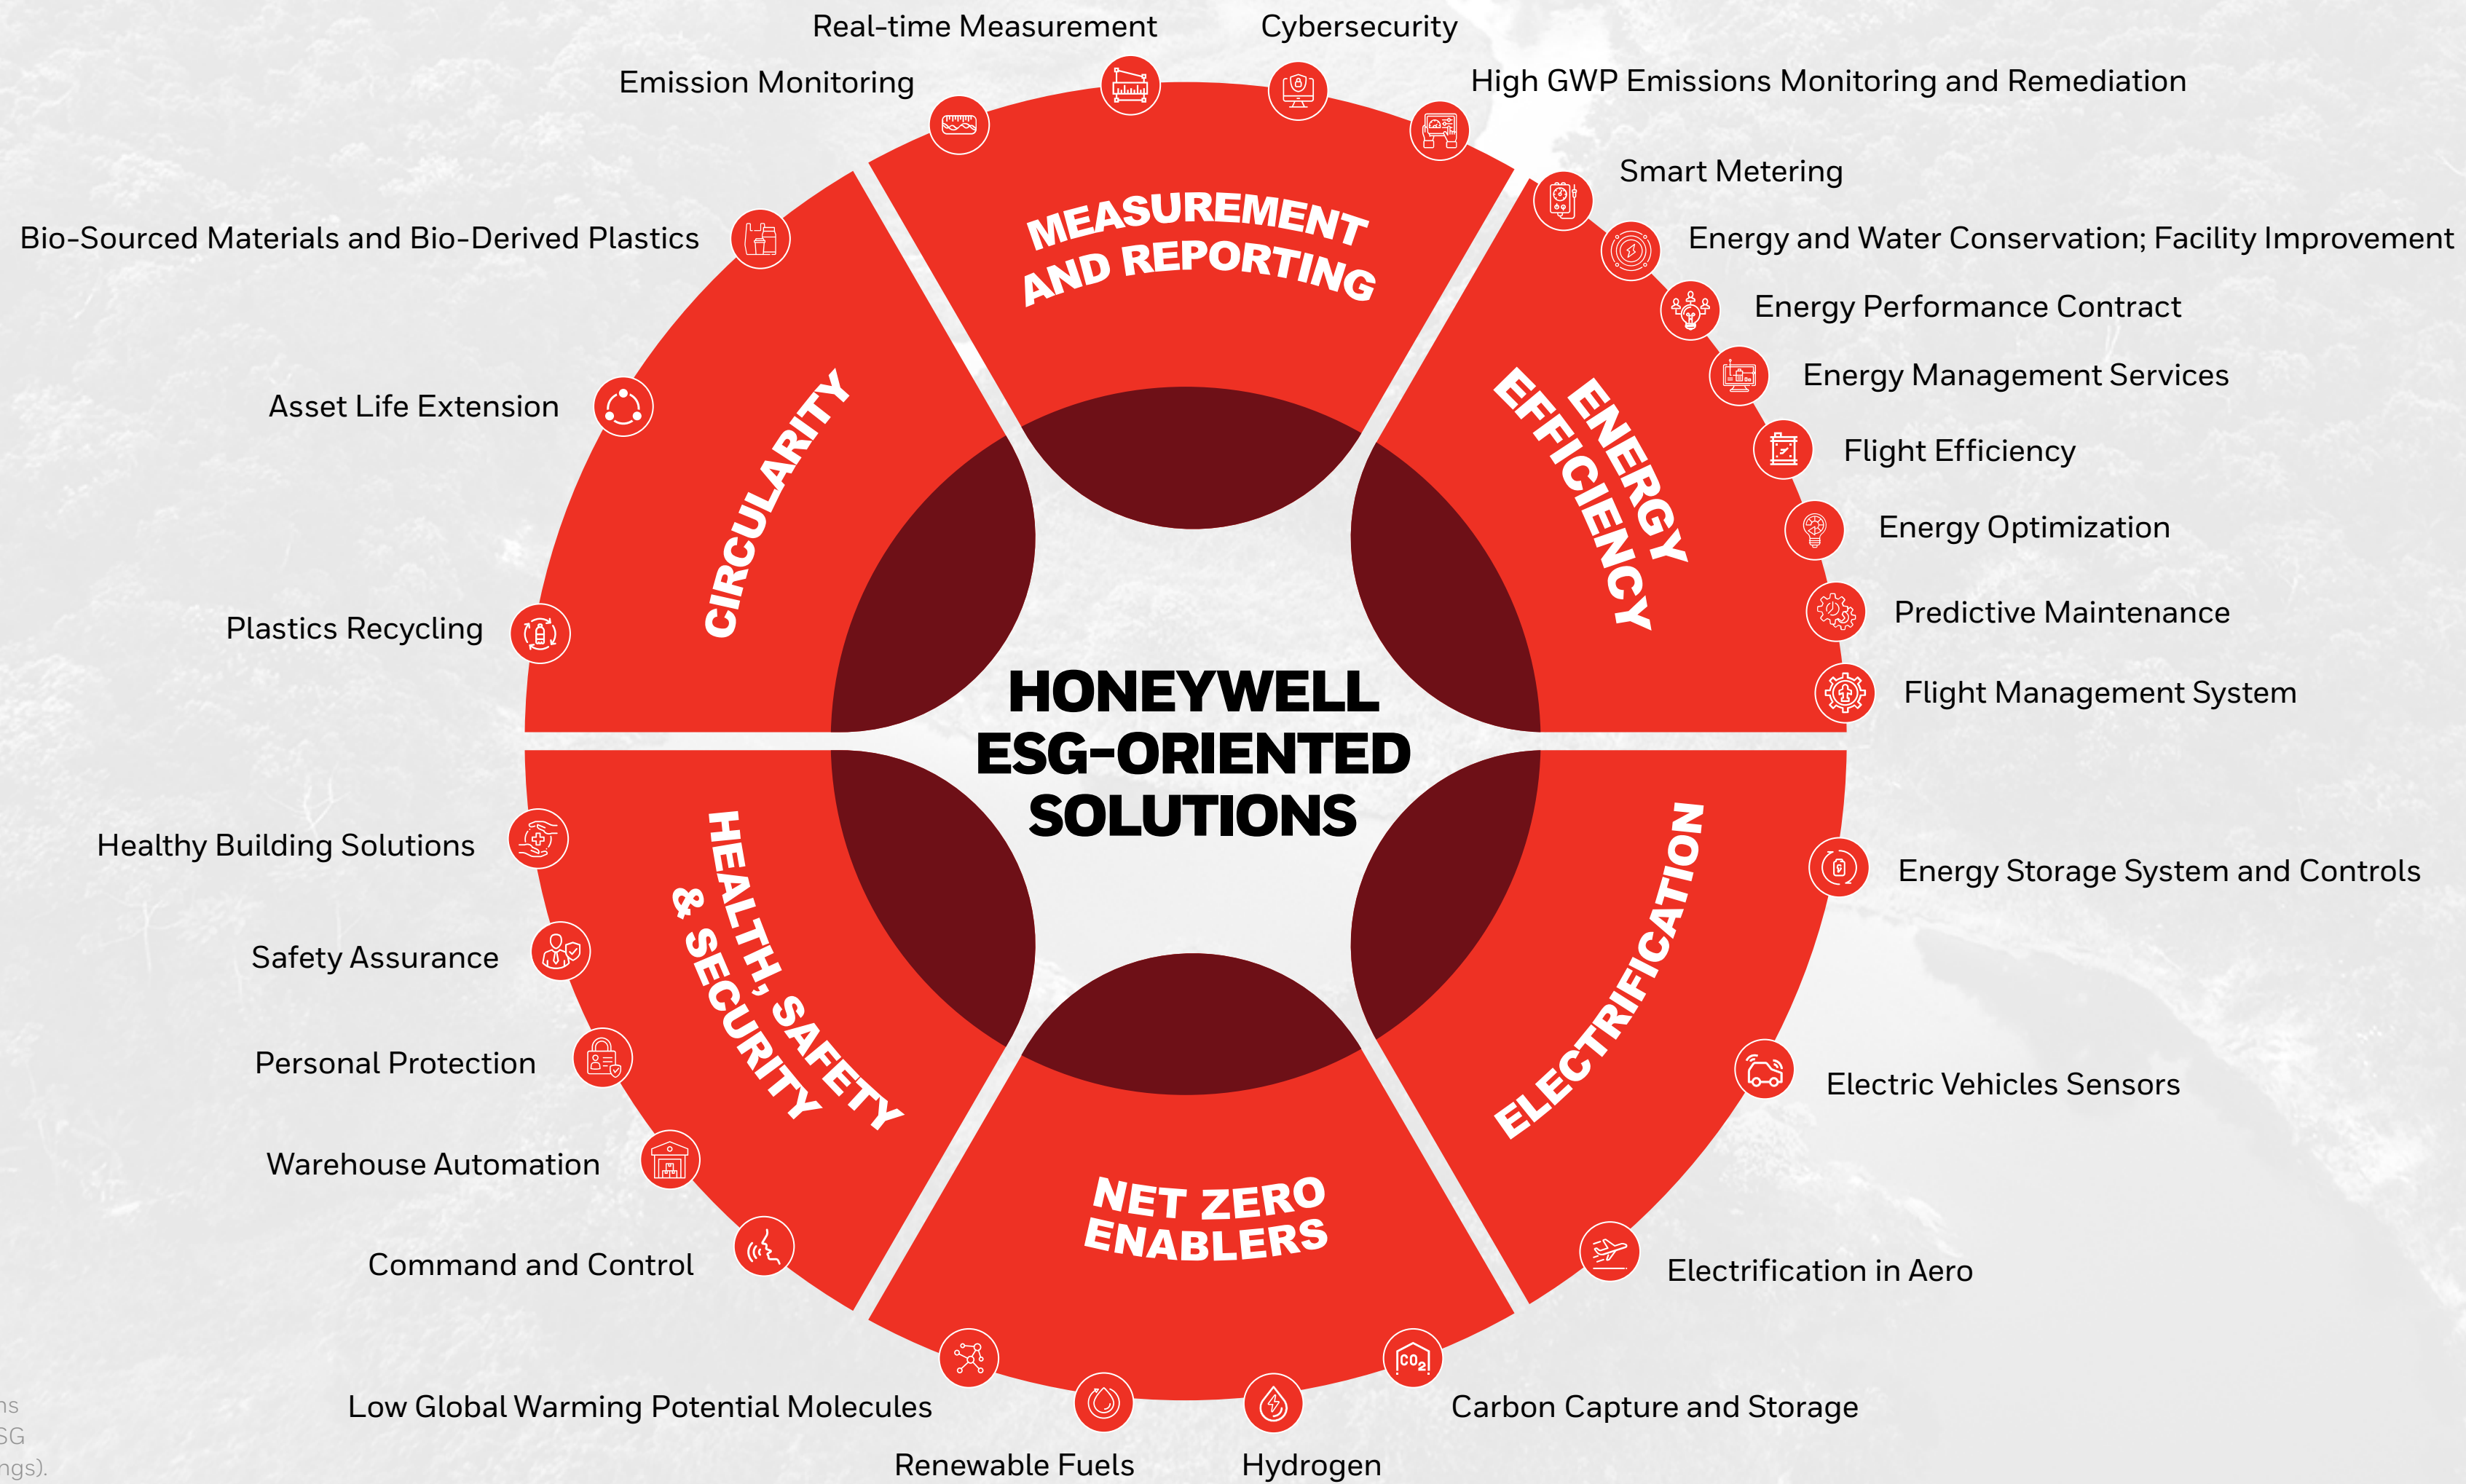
Real-time Measurement

Cybersecurity

Emission Monitoring

High GWP Emissions Monitoring and Remediation

Smart Metering

Energy and Water Conservation; Facility Improvement

Energy Performance Contract

Energy Management Services

Flight Efficiency

Energy Optimization

Predictive Maintenance

Flight Management System

Bio-Sourced Materials and Bio-Derived Plastics

Asset Life Extension

Plastics Recycling

MEASUREMENT AND REPORTING

CIRCULARITY

ENERGY EFFICIENCY

HONEYWELL ESG-ORIENTED SOLUTIONS

HEALTH, SAFETY & SECURITY

ELECTRIFICATION

NET ZERO ENABLERS

Healthy Building Solutions

Safety Assurance

Personal Protection

Warehouse Automation

Command and Control

Energy Storage System and Controls

Electric Vehicles Sensors

Electrification in Aero

Low Global Warming Potential Molecules

Renewable Fuels

Hydrogen

Carbon Capture and Storage

ns
SG
ngs).